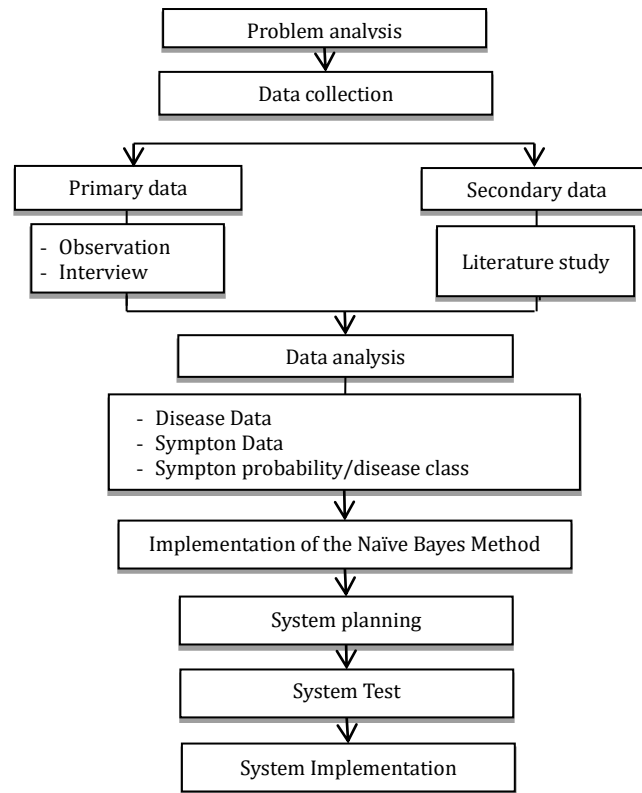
Problem analysis

Data collection

Primary data

- Observation
- Interview

Secondary data

Literature study

Data analysis

- Disease Data
- Sympton Data
- Sympton probability/disease class

Implementation of the Naïve Bayes Method

System planning

System Test

System Implementation